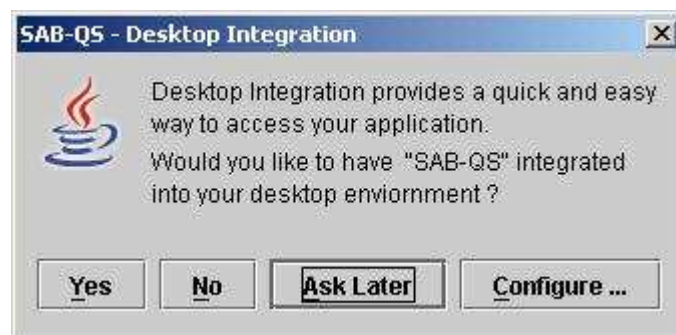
SAB-QS - Desktop Integration

Desktop Integration provides a quick and easy way to access your application.
Would you like to have "SAB-QS" integrated into your desktop enviornment ?

Yes
No
Ask Later
Configure ...